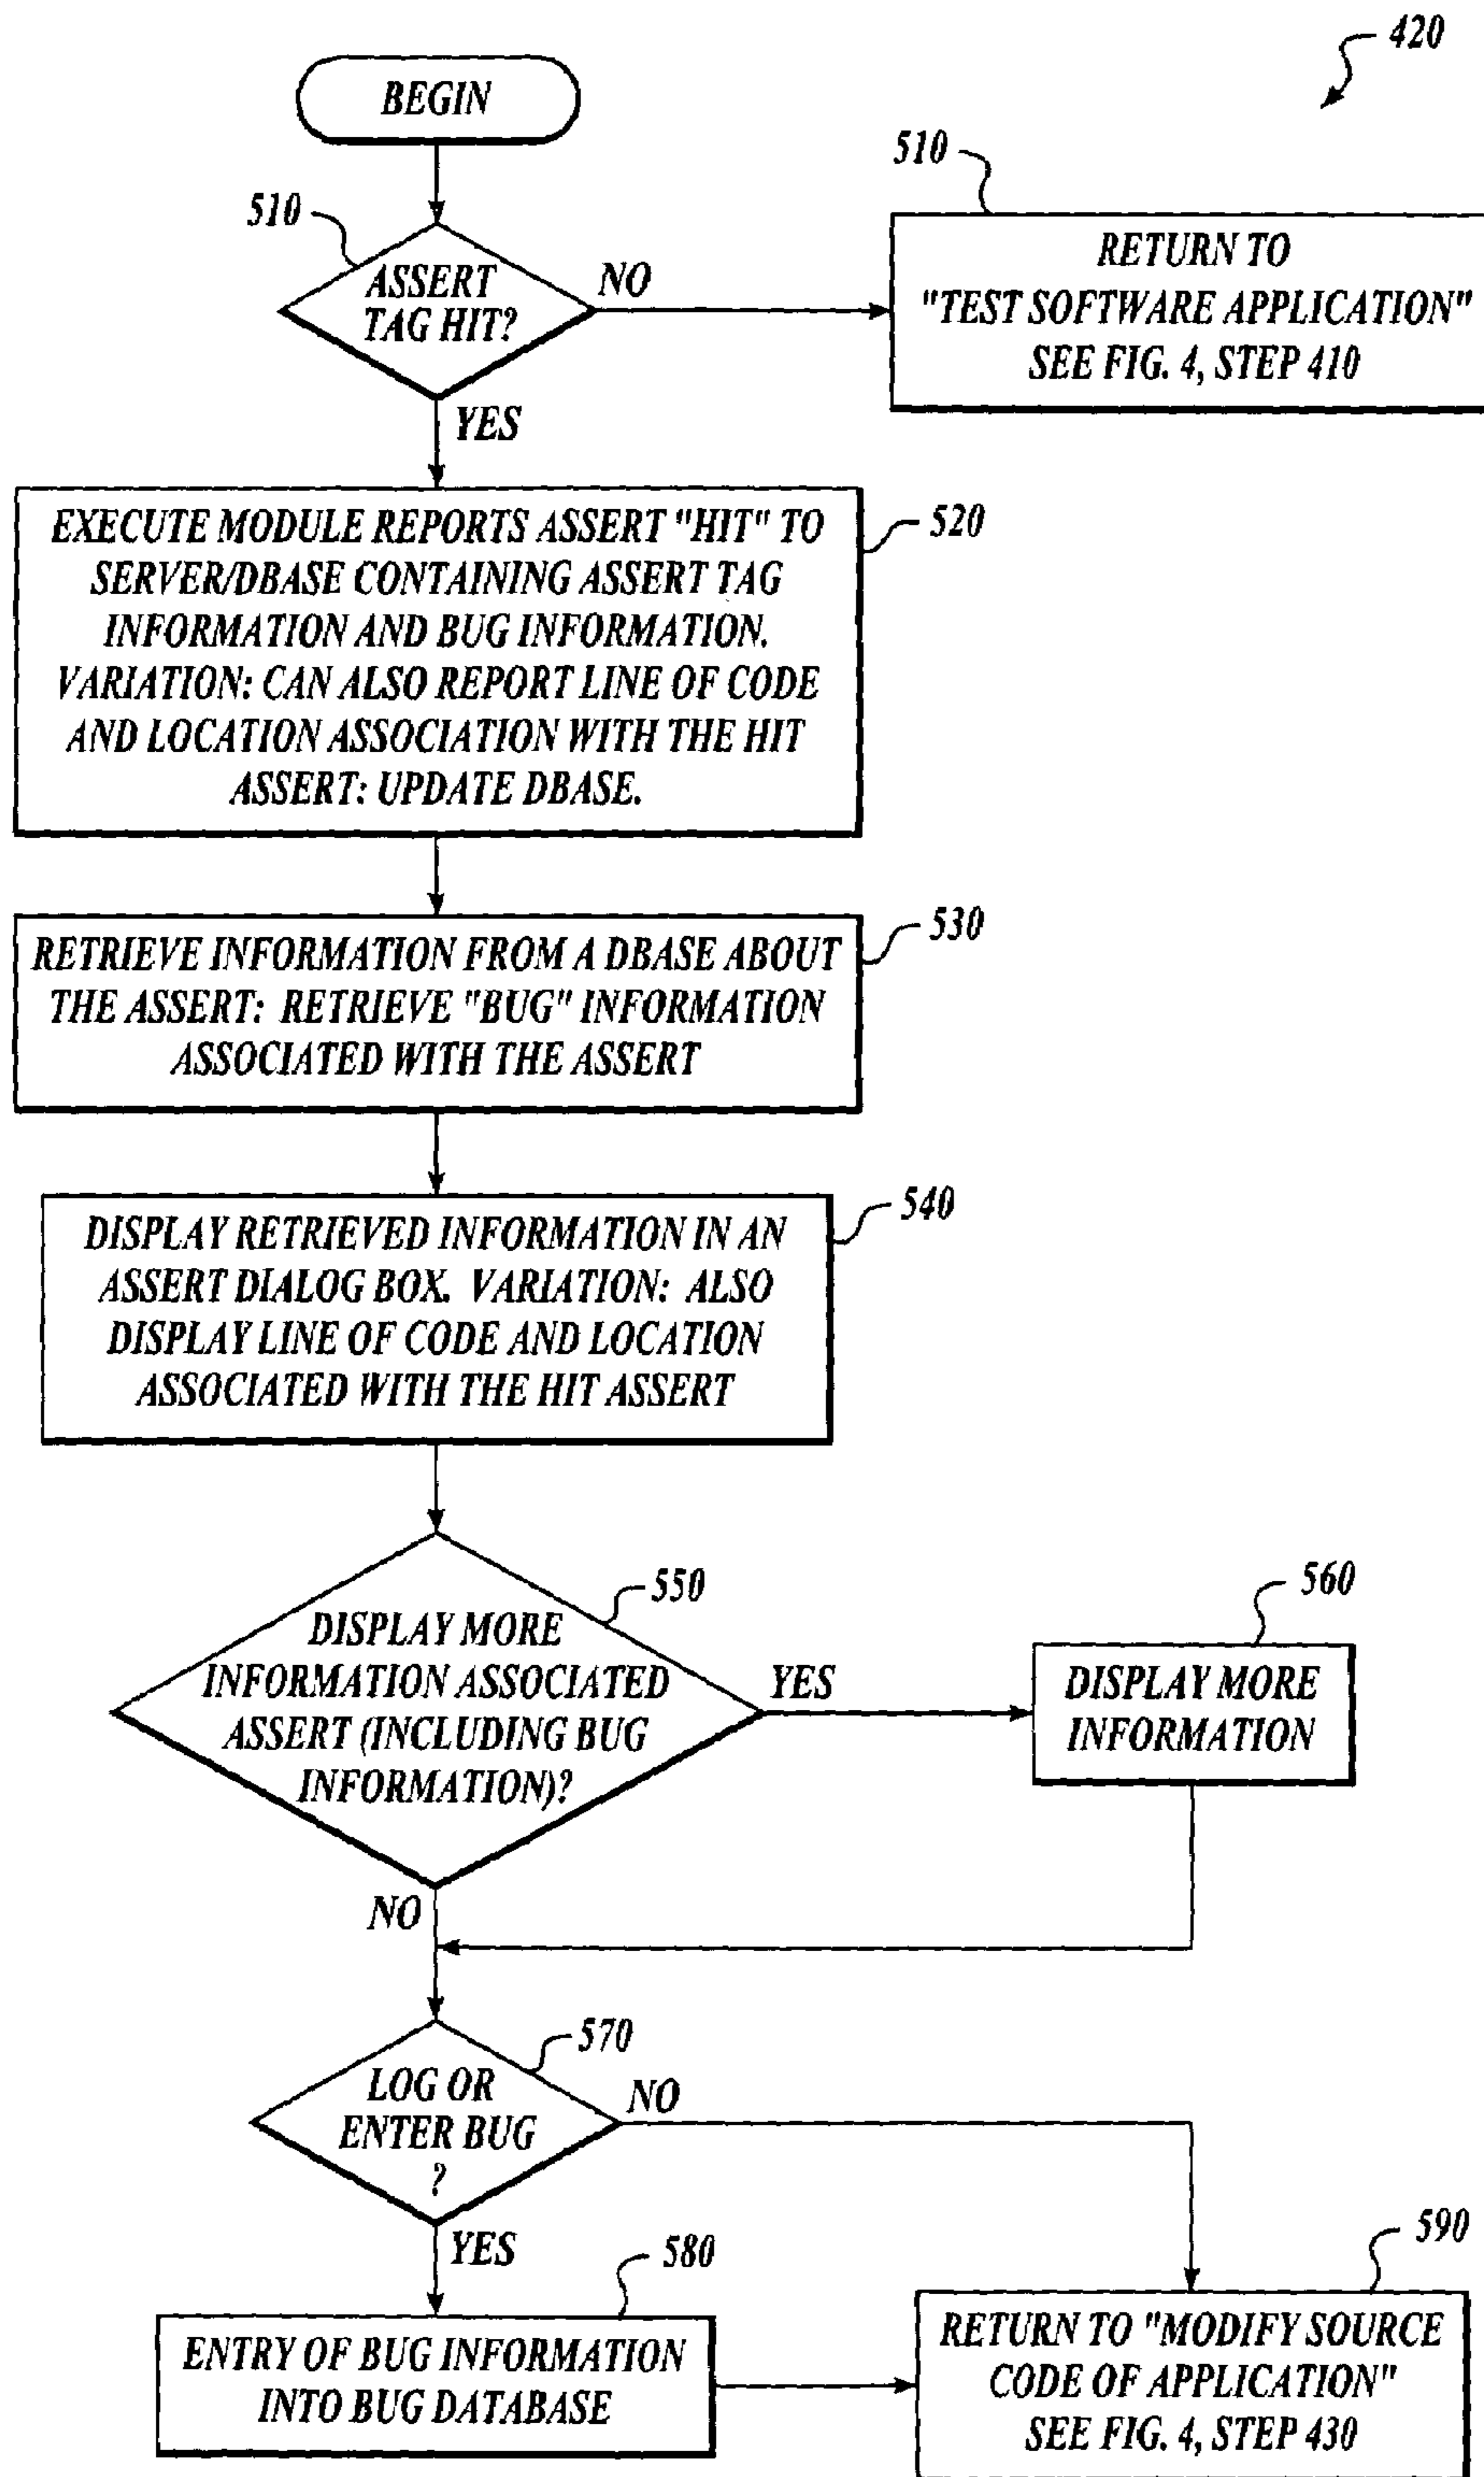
420

BEGIN

510

ASSERT TAG HIT?

NO

510

RETURN TO "TEST SOFTWARE APPLICATION" SEE FIG. 4, STEP 410

YES

EXECUTE MODULE REPORTS ASSERT "HIT" TO SERVER/DBASE CONTAINING ASSERT TAG INFORMATION AND BUG INFORMATION. VARIATION: CAN ALSO REPORT LINE OF CODE AND LOCATION ASSOCIATION WITH THE HIT ASSERT: UPDATE DBASE.

520

RETRIEVE INFORMATION FROM A DBASE ABOUT THE ASSERT: RETRIEVE "BUG" INFORMATION ASSOCIATED WITH THE ASSERT

530

DISPLAY RETRIEVED INFORMATION IN AN ASSERT DIALOG BOX. VARIATION: ALSO DISPLAY LINE OF CODE AND LOCATION ASSOCIATED WITH THE HIT ASSERT

540

550

DISPLAY MORE INFORMATION ASSOCIATED ASSERT (INCLUDING BUG INFORMATION)?

YES

560

DISPLAY MORE INFORMATION

NO

570

LOG OR ENTER BUG ?

NO

YES

580

ENTRY OF BUG INFORMATION INTO BUG DATABASE

590

RETURN TO "MODIFY SOURCE CODE OF APPLICATION" SEE FIG. 4, STEP 430